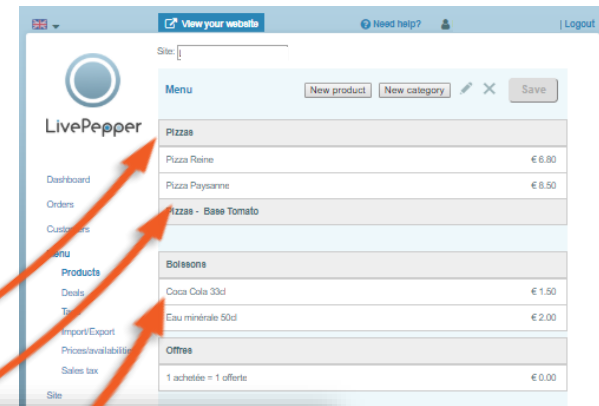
View your website

Need help?

| Logout

Site:

LivePepper

Dashboard

Orders

Custo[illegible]ers

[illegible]enu

Products

Deals

Ta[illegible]

Import/Export

Prices/availabilitie

Sales tax

Site

Menu

New product

New category

Save

Pizzas

| | |
|---|---|
| Pizza Reine | € 6.80 |
| Pizza Paysanne | € 6.50 |

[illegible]izzas - Base Tomato

Boissons

| | |
|---|---|
| Coca Cola 33cl | € 1.50 |
| Eau minérale 50cl | € 2.00 |

Offres

| | |
|---|---|
| 1 achetée = 1 offerte | € 0.00 |